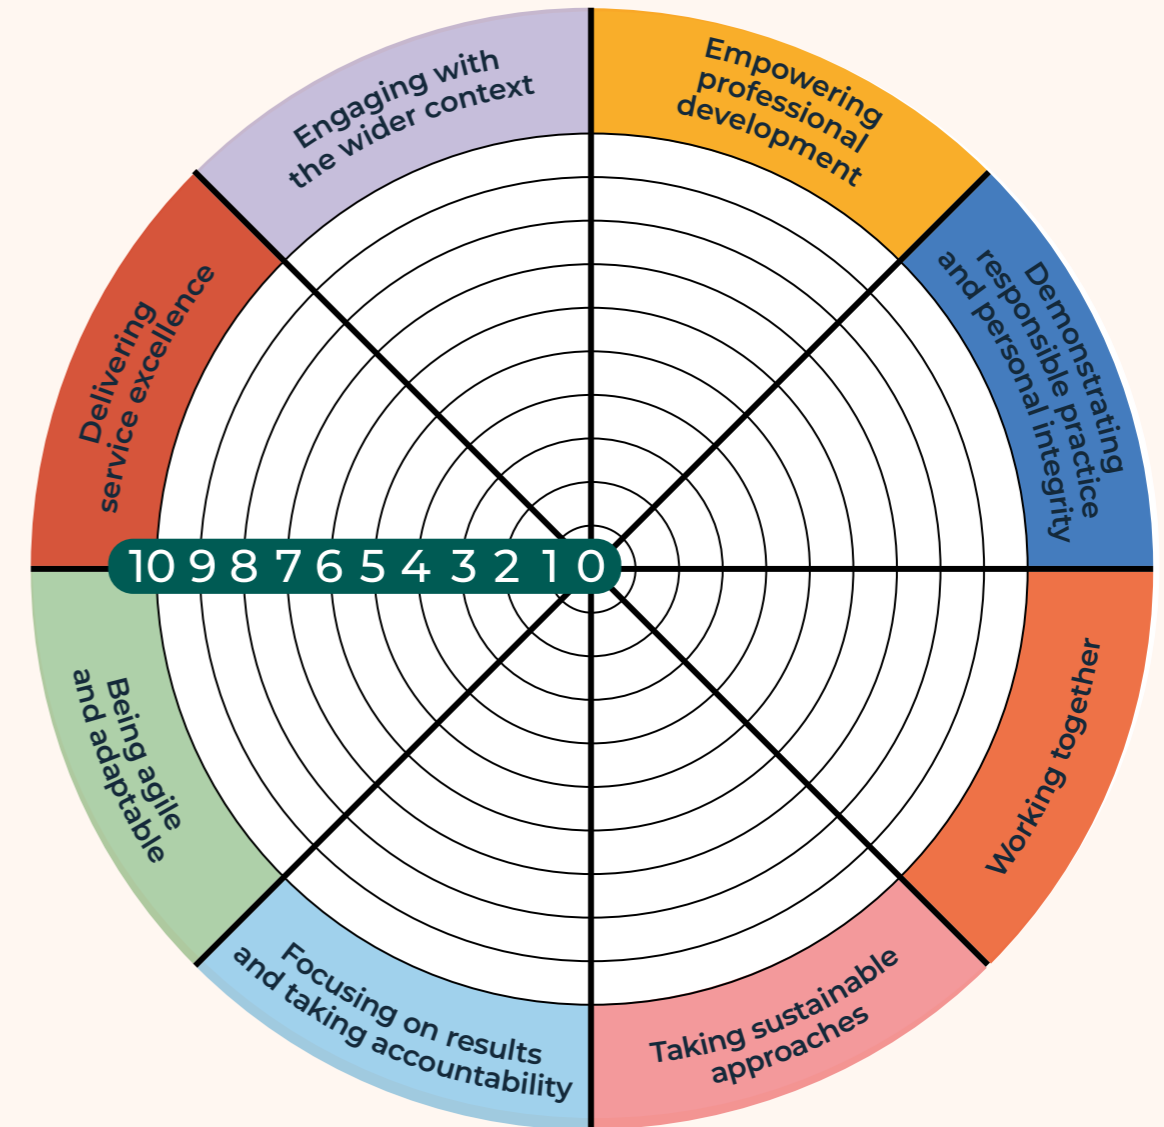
Engaging with the wider context

Empowering professional development

Demonstrating responsible practice and personal integrity

Working together

Taking sustainable approaches

Focusing on results and taking accountability

Being agile and adaptable

Delivering service excellence

10 9 8 7 6 5 4 3 2 1 0